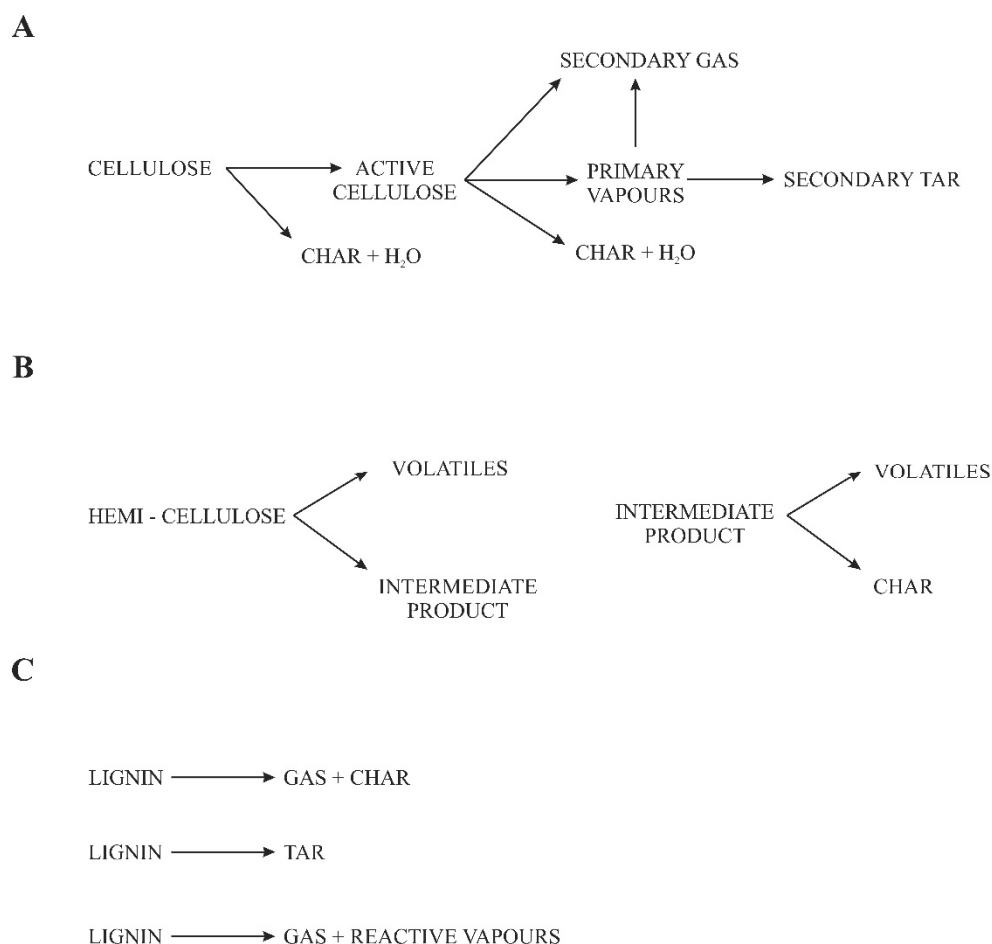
A

SECONDARY GAS

CELLULOSE → ACTIVE CELLULOSE → PRIMARY VAPOURS → SECONDARY TAR

CHAR + $H_2O$

CHAR + $H_2O$

B

VOLATILES

HEMI - CELLULOSE

INTERMEDIATE PRODUCT

INTERMEDIATE PRODUCT

VOLATILES

CHAR

C

LIGNIN → GAS + CHAR

LIGNIN → TAR

LIGNIN → GAS + REACTIVE VAPOURS